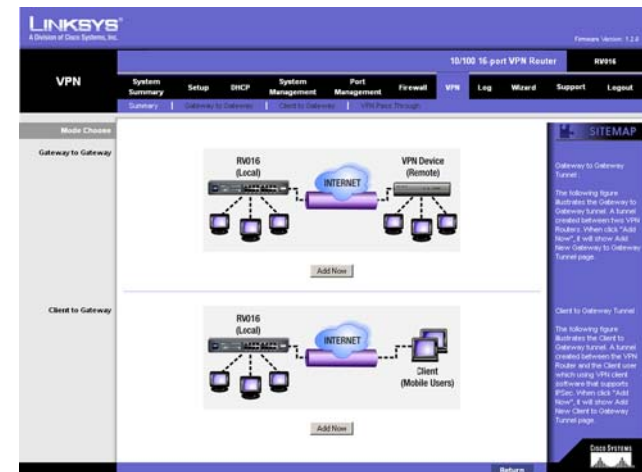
LINKSYS®
A Division of Cisco Systems, Inc.

Firmware Version: 1.2.6

10/100 16-port VPN Router | RV016

VPN

System Summary | Setup | DHCP | System Management | Port Management | Firewall | VPN | Log | Wizard | Support | Logout

Summary | Gateway to Gateway | Client to Gateway | VPN Pass Through

Mode Choose

Gateway to Gateway

RV016 (Local)

INTERNET

VPN Device (Remote)

Add Now

Client to Gateway

RV016 (Local)

INTERNET

Client (Mobile Users)

Add Now

SITEMAP

Gateway to Gateway Tunnel :

The following figure illustrates the Gateway to Gateway tunnel. A tunnel created between two VPN Routers. When click "Add Now", it will show Add New Gateway to Gateway Tunnel page.

Client to Gateway Tunnel :

The following figure illustrates the Client to Gateway tunnel. A tunnel created between the VPN Router and the Client user which using VPN client software that supports IPSec. When click "Add Now", it will show Add New Client to Gateway Tunnel page.

Cisco Systems

Return